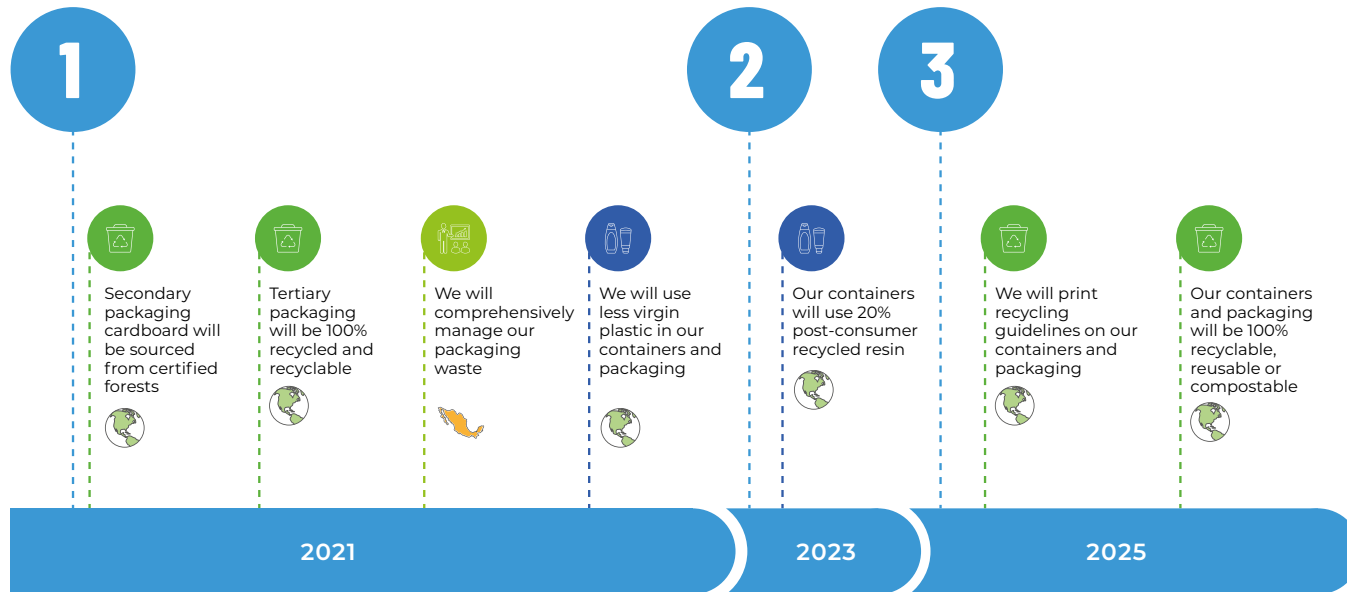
1

2

3

Secondary packaging cardboard will be sourced from certified forests

Tertiary packaging will be 100% recycled and recyclable

We will comprehensively manage our packaging waste

We will use less virgin plastic in our containers and packaging

Our containers will use 20% post-consumer recycled resin

We will print recycling guidelines on our containers and packaging

Our containers and packaging will be 100% recyclable, reusable or compostable

2021

2023

2025